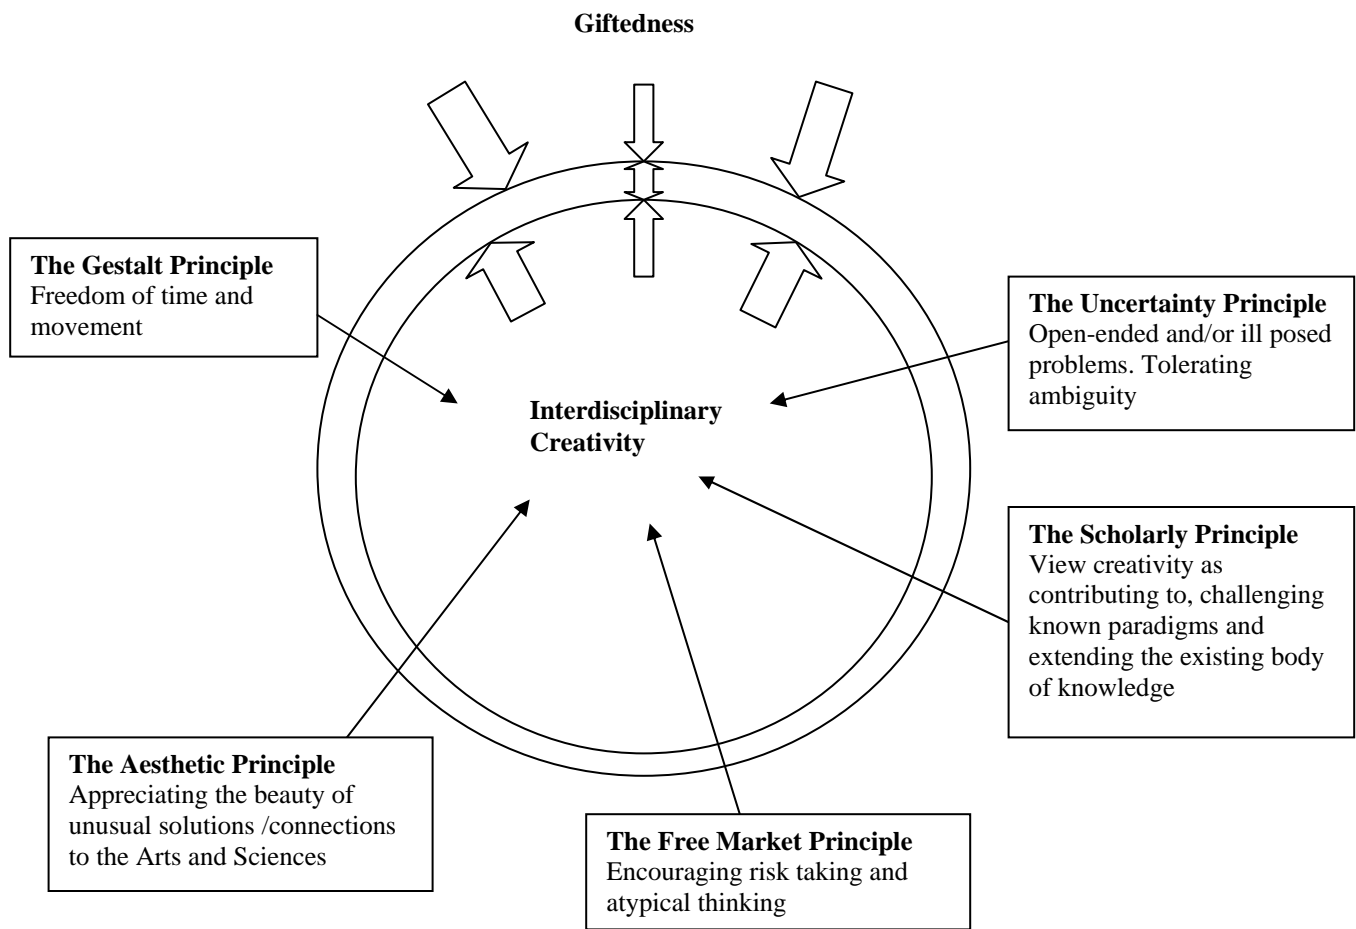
Giftedness

The Gestalt Principle
Freedom of time and movement

The Uncertainty Principle
Open-ended and/or ill posed problems. Tolerating ambiguity

Interdisciplinary Creativity

The Scholarly Principle
View creativity as contributing to, challenging known paradigms and extending the existing body of knowledge

The Aesthetic Principle
Appreciating the beauty of unusual solutions /connections to the Arts and Sciences

The Free Market Principle
Encouraging risk taking and atypical thinking